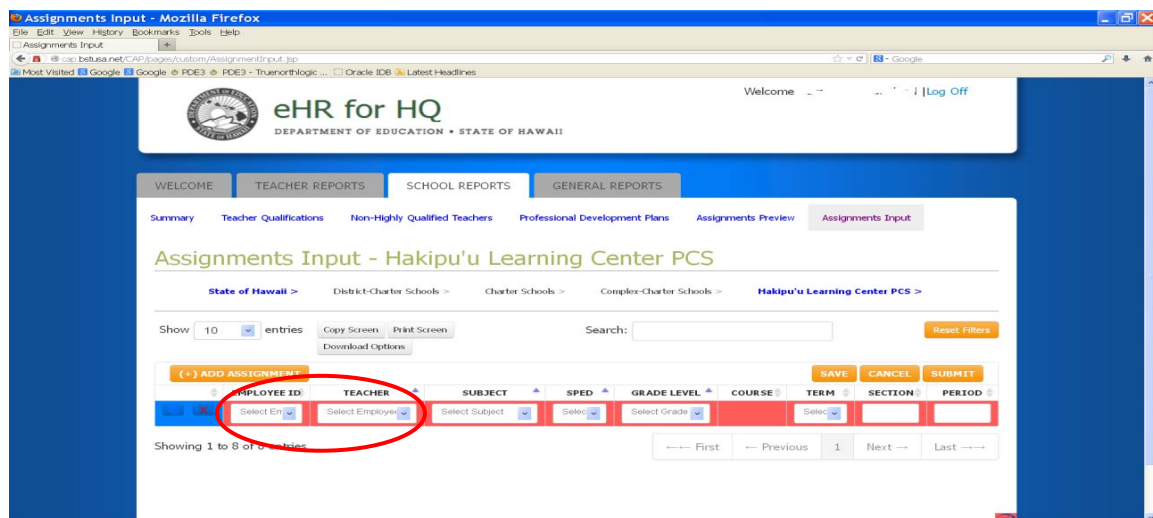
Assignments Input - Mozilla Firefox
File Edit View History Bookmarks Tools Help
Assignments Input +
cap.bstusa.net/CAP/pages/custom/AssignmentInput.jsp
Google
Most Visited Google Google PDE3 PDE3 - Truenorthlogic ... Oracle IDB Latest Headlines

eHR for HQ
DEPARTMENT OF EDUCATION • STATE OF HAWAII

Welcome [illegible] | Log Off

WELCOME TEACHER REPORTS SCHOOL REPORTS GENERAL REPORTS

Summary Teacher Qualifications Non-Highly Qualified Teachers Professional Development Plans Assignments Preview Assignments Input

Assignments Input - Hakipu'u Learning Center PCS

State of Hawaii > District-Charter Schools > Charter Schools > Complex-Charter Schools > Hakipu'u Learning Center PCS >

Show 10 entries Copy Screen Print Screen Download Options Search: Reset Filters

(+) ADD ASSIGNMENT SAVE CANCEL SUBMIT

| | EMPLOYEE ID | TEACHER | SUBJECT | SPED | GRADE LEVEL | COURSE | TERM | SECTION | PERIOD |
|---|---|---|---|---|---|---|---|---|---|
| | Select Em | Select Employe | Select Subject | Selec | Select Grade | | Selec | | |

Showing 1 to 8 of 8 entries

←← First ← Previous 1 Next → Last →→